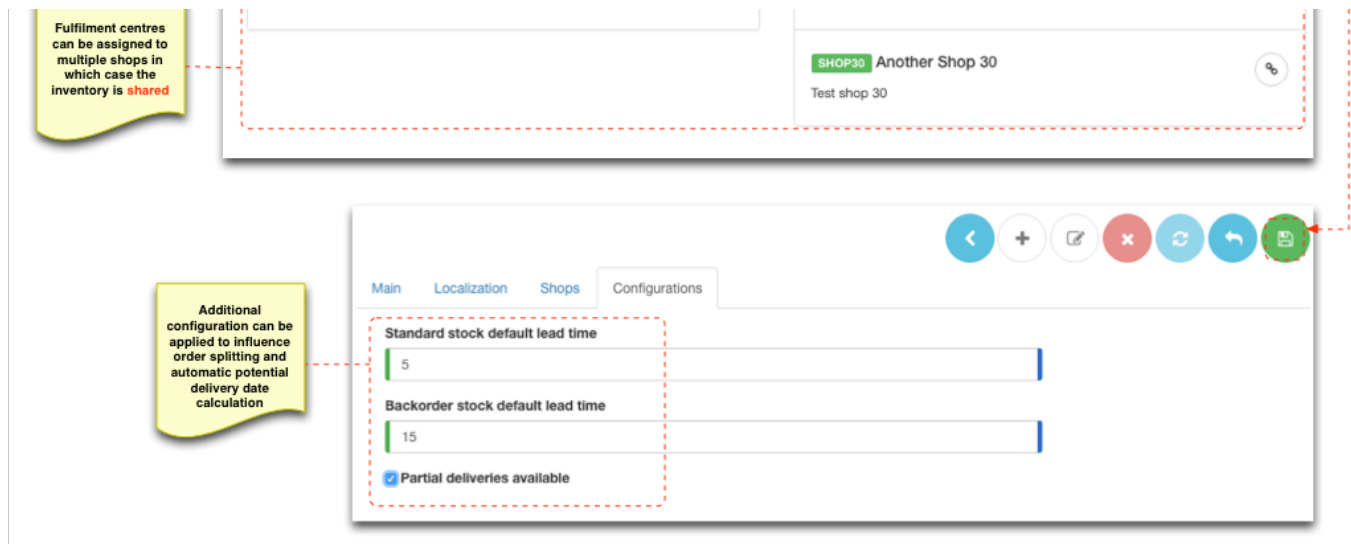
Fulfilment centres can be assigned to multiple shops in which case the inventory is shared

SHOP30 Another Shop 30

Test shop 30

Additional configuration can be applied to influence order splitting and automatic potential delivery date calculation

Main Localization Shops Configurations

Standard stock default lead time

5

Backorder stock default lead time

15

Partial deliveries available